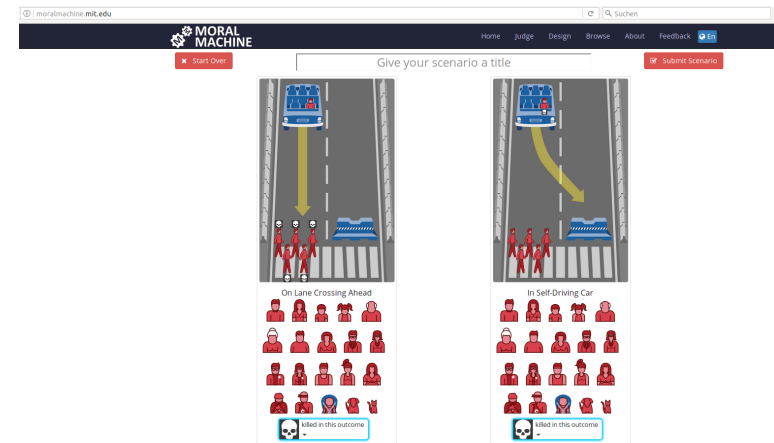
moralmachine.mit.edu

Suchen

MORAL MACHINE

Home Judge Design Browse About Feedback En

Start Over

Give your scenario a title

Submit Scenario

On Lane Crossing Ahead

killed in this outcome

In Self-Driving Car

killed in this outcome